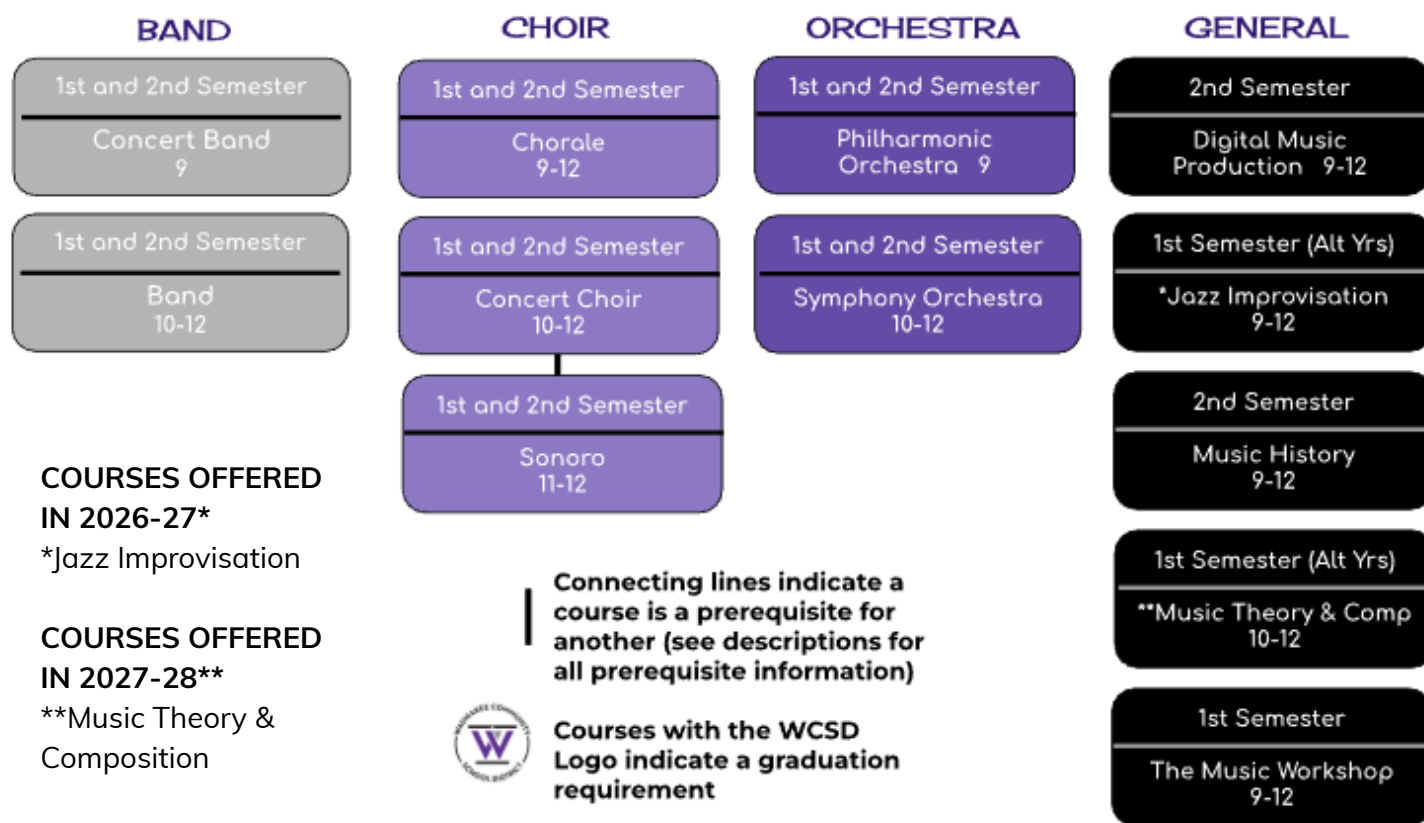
BAND

1st and 2nd Semester
Concert Band
9

1st and 2nd Semester
Band
10-12

CHOIR

1st and 2nd Semester
Chorale
9-12

1st and 2nd Semester
Concert Choir
10-12

1st and 2nd Semester
Sonoro
11-12

ORCHESTRA

1st and 2nd Semester
Philharmonic Orchestra 9

1st and 2nd Semester
Symphony Orchestra
10-12

GENERAL

2nd Semester
Digital Music Production 9-12

1st Semester (Alt Yrs)
*Jazz Improvisation
9-12

2nd Semester
Music History
9-12

1st Semester (Alt Yrs)
**Music Theory & Comp
10-12

1st Semester
The Music Workshop
9-12

COURSES OFFERED IN 2026-27*
*Jazz Improvisation

COURSES OFFERED IN 2027-28**
**Music Theory & Composition

Connecting lines indicate a course is a prerequisite for another (see descriptions for all prerequisite information)

W
Courses with the WCSD Logo indicate a graduation requirement